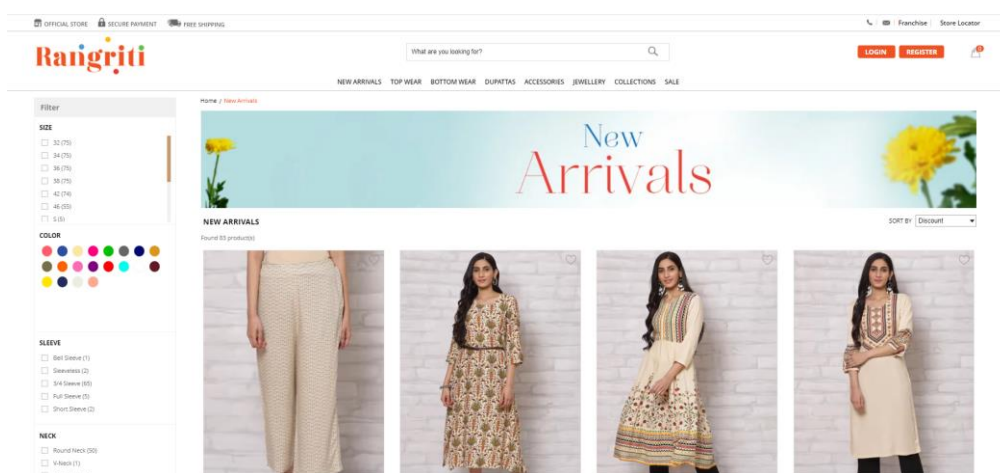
OFFICIAL STORE SECURE PAYMENT FREE SHIPPING

Franchise | Store Locator

Rangriti

What are you looking for?

LOGIN REGISTER

0

NEW ARRIVALS TOP WEAR BOTTOM WEAR DUPATTAS ACCESSORIES JEWELLERY COLLECTIONS SALE

Filter

SIZE

32 (75)
34 (75)
36 (75)
38 (75)
42 (74)
46 (55)
S (5)

COLOR

SLEEVE

Bell Sleeve (1)
Sleeveless (2)
3/4 Sleeve (65)
Full Sleeve (5)
Short Sleeve (2)

NECK

Round Neck (50)
V-Neck (1)

Home / New Arrivals

New Arrivals

NEW ARRIVALS

Found 83 product(s)

SORT BY Discount